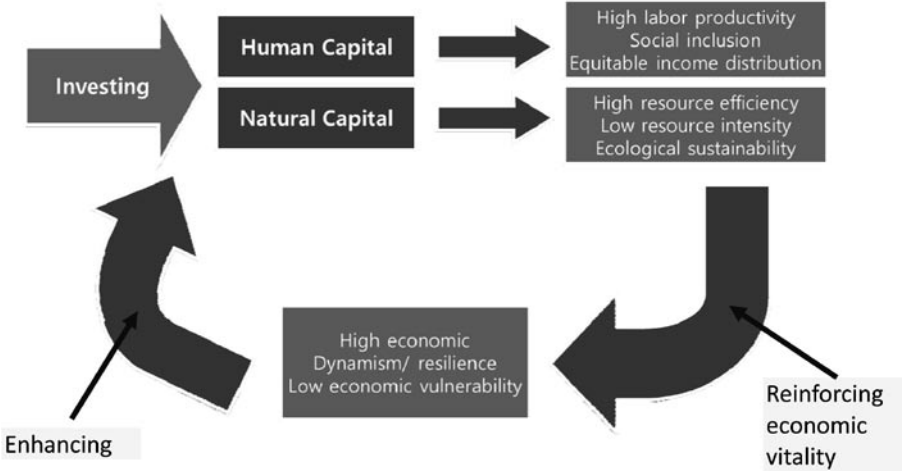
Investing

Human Capital

Natural Capital

High labor productivity
Social inclusion
Equitable income distribution

High resource efficiency
Low resource intensity
Ecological sustainability

High economic
Dynamism/ resilience
Low economic vulnerability

Reinforcing economic vitality

Enhancing